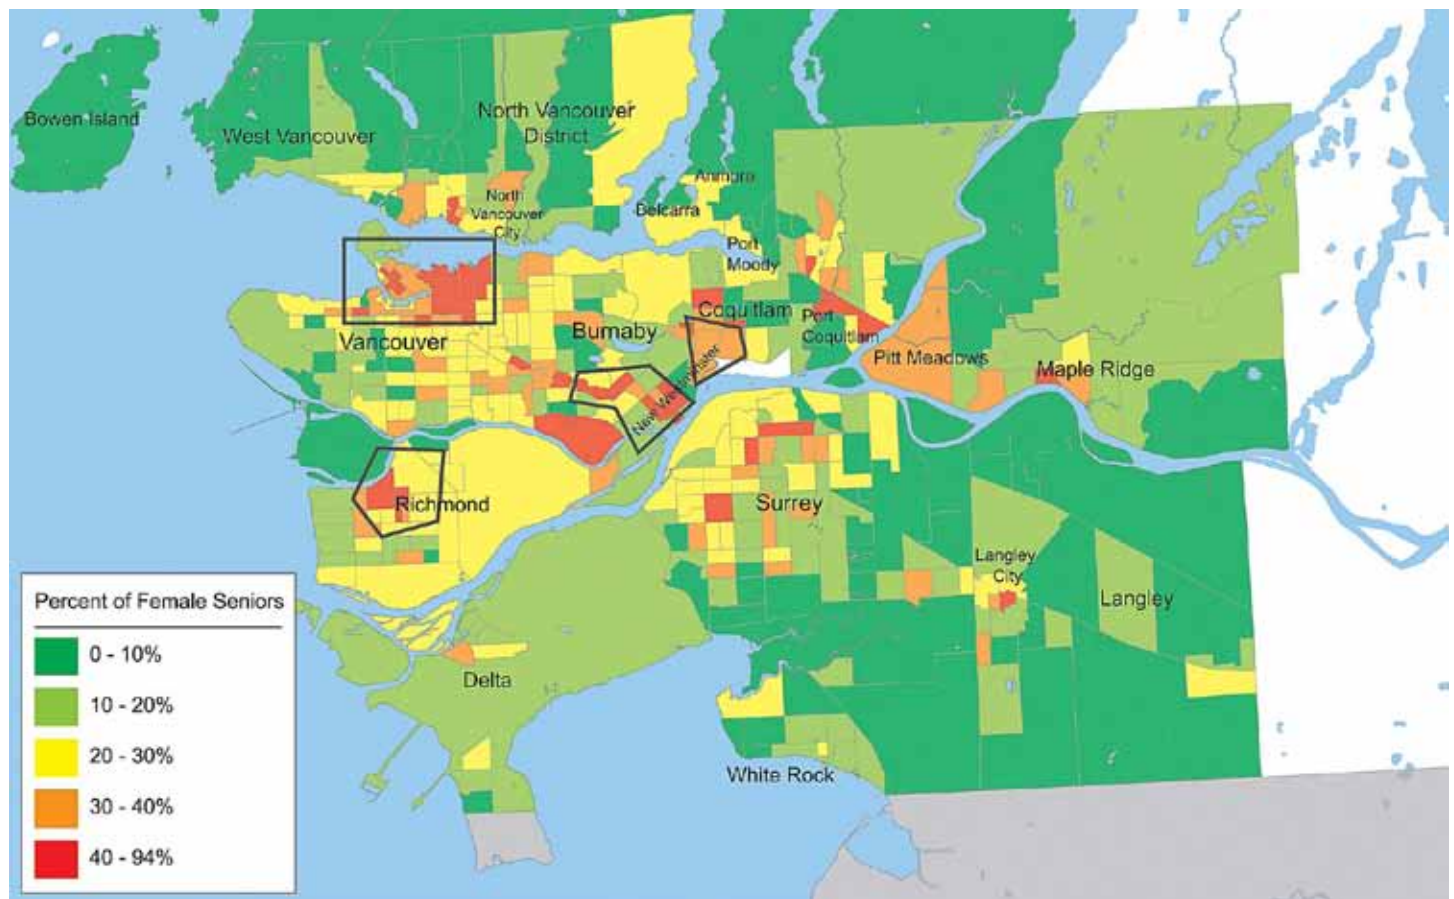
Bowen Island
West Vancouver
North Vancouver District
Anmore
Belcarra
North Vancouver City
Port Moody
Coquitlam
Port Coquitlam
Vancouver
Burnaby
New Westminster
Pitt Meadows
Maple Ridge
Richmond
Surrey
Langley City
Langley
Delta
White Rock

Percent of Female Seniors
0 - 10%
10 - 20%
20 - 30%
30 - 40%
40 - 94%